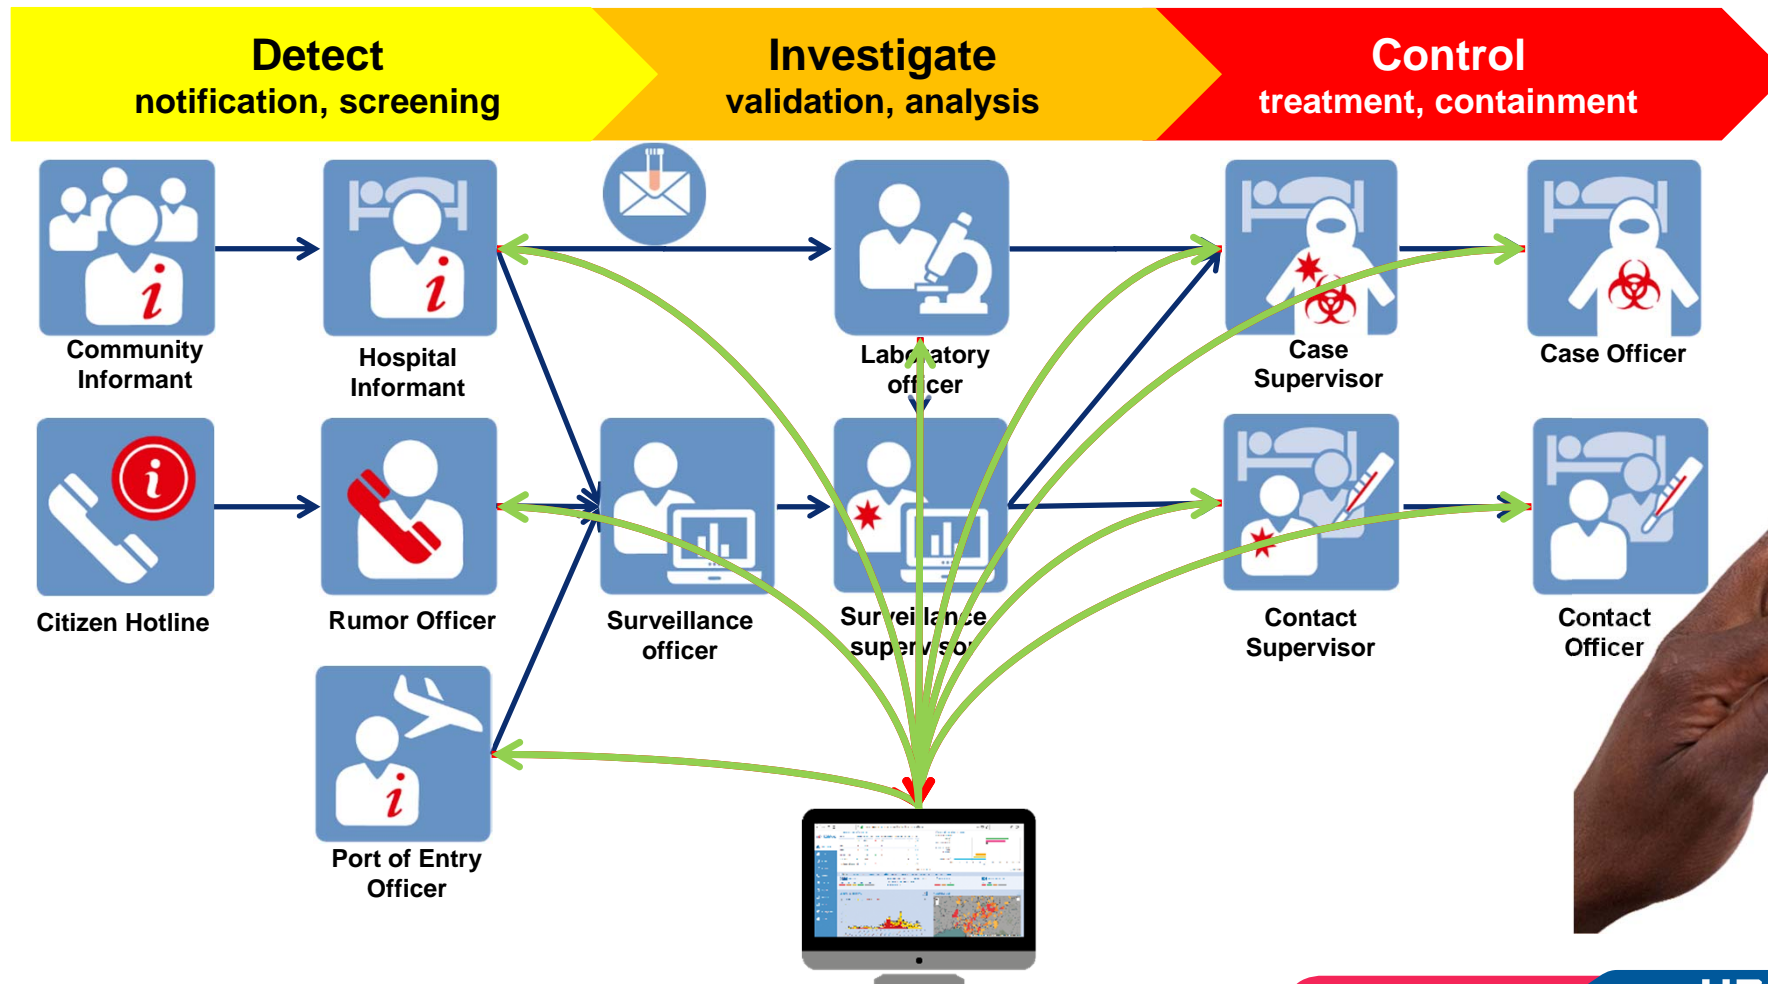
Detect
notification, screening

Investigate
validation, analysis

Control
treatment, containment

Community Informant

Hospital Informant

Laboratory officer

Case Supervisor

Case Officer

Citizen Hotline

Rumor Officer

Surveillance officer

Surveillance supervisor

Contact Supervisor

Contact Officer

Port of Entry Officer